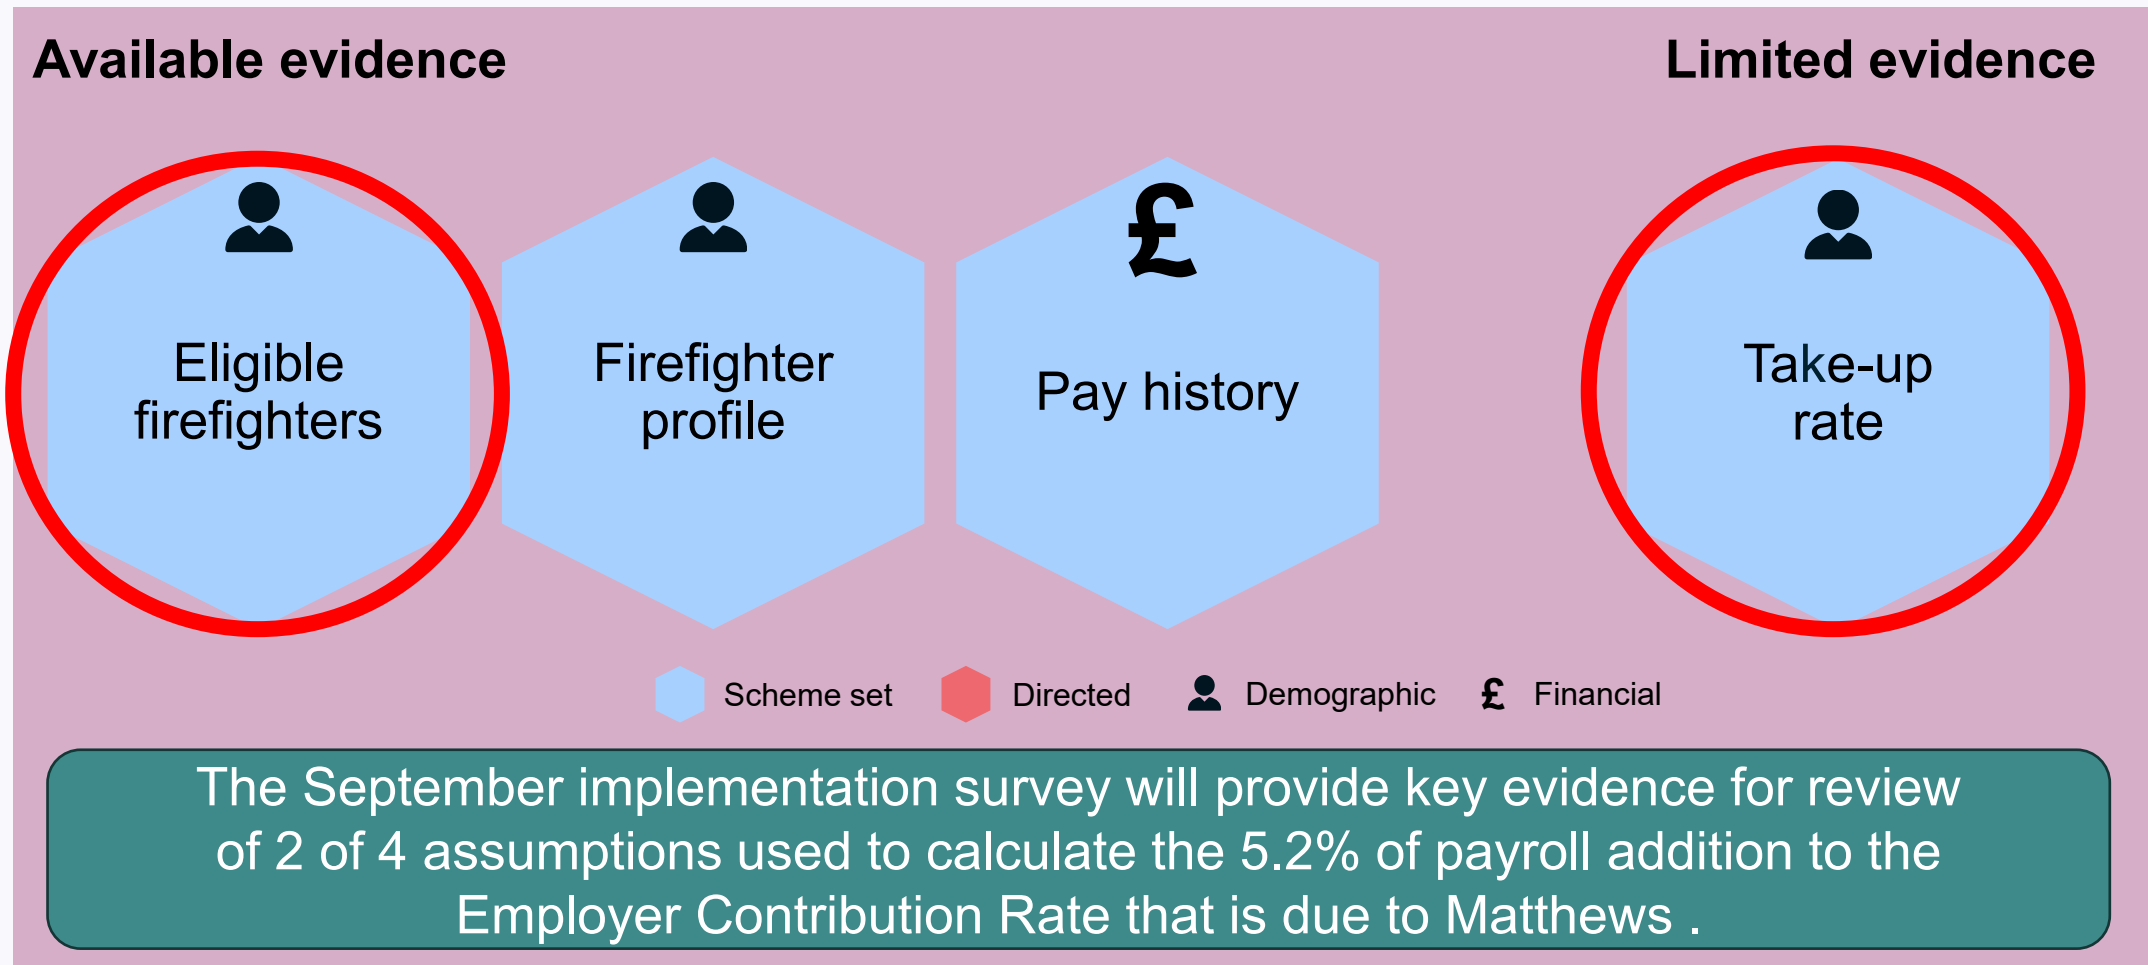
Available evidence

Limited evidence

Eligible firefighters

Firefighter profile

£

Pay history

Take-up rate

Scheme set Directed Demographic £ Financial

The September implementation survey will provide key evidence for review of 2 of 4 assumptions used to calculate the 5.2% of payroll addition to the Employer Contribution Rate that is due to Matthews .